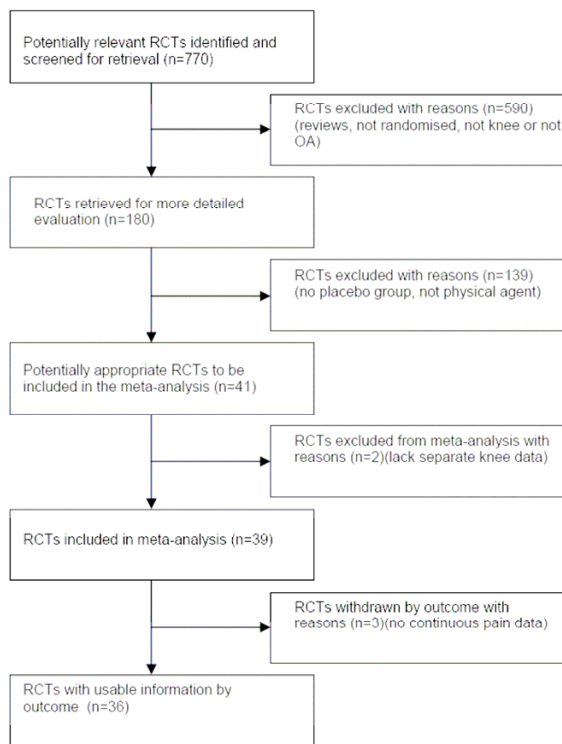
Potentially relevant RCTs identified and screened for retrieval (n=770)

RCTs excluded with reasons (n=590) (reviews, not randomised, not knee or not OA)

RCTs retrieved for more detailed evaluation (n=180)

RCTs excluded with reasons (n=139) (no placebo group, not physical agent)

Potentially appropriate RCTs to be included in the meta-analysis (n=41)

RCTs excluded from meta-analysis with reasons (n=2)(lack separate knee data)

RCTs included in meta-analysis (n=39)

RCTs withdrawn by outcome with reasons (n=3)(no continuous pain data)

RCTs with usable information by outcome (n=36)